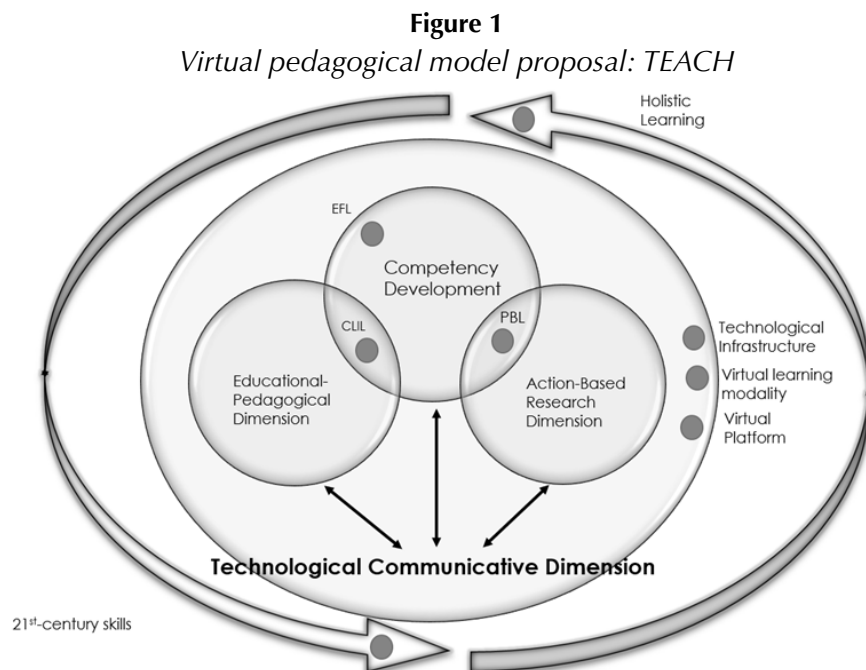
**Figure 1**
*Virtual pedagogical model proposal: TEACH*

Holistic Learning

EFL

Competency Development

CLIL

PBL

Educational-Pedagogical Dimension

Action-Based Research Dimension

Technological Infrastructure

Virtual learning modality

Virtual Platform

Technological Communicative Dimension

21$^{st}$-century skills